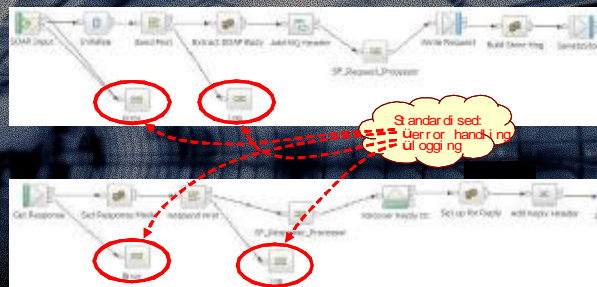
SOAP Input
Initialise
Send Prof
Extract SOAP Body
Add MQ Header
SP_Request_Processor
Write Request
Build Store Msg
Send to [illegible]
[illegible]
Log

Standardised:
ü error handling
ü logging

Get Response
Set Response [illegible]
Response Prof
SP_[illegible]_Processor
Recover Reply ctx
Set up for Reply
Add Reply Header
Error
Log